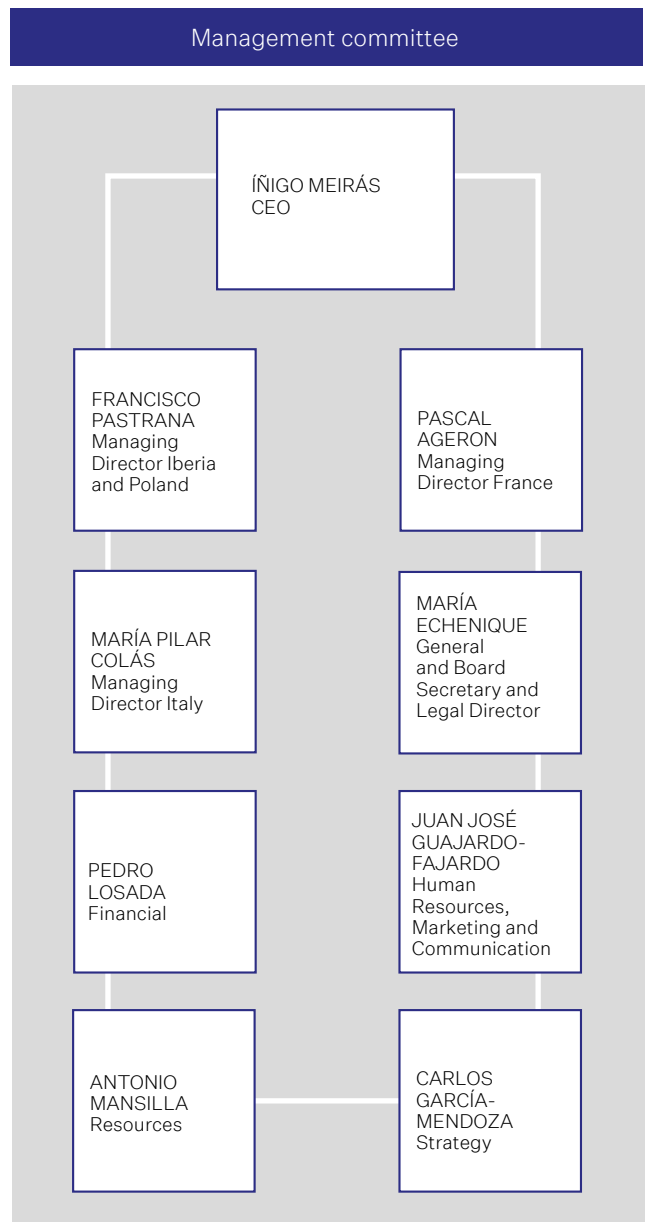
Management committee

ÍÑIGO MEIRÁS
CEO

FRANCISCO PASTRANA
Managing Director Iberia and Poland

PASCAL AGERON
Managing Director France

MARÍA PILAR COLÁS
Managing Director Italy

MARÍA ECHENIQUE
General and Board Secretary and Legal Director

PEDRO LOSADA
Financial

JUAN JOSÉ GUAJARDO-FAJARDO
Human Resources, Marketing and Communication

ANTONIO MANSILLA
Resources

CARLOS GARCÍA-MENDOZA
Strategy